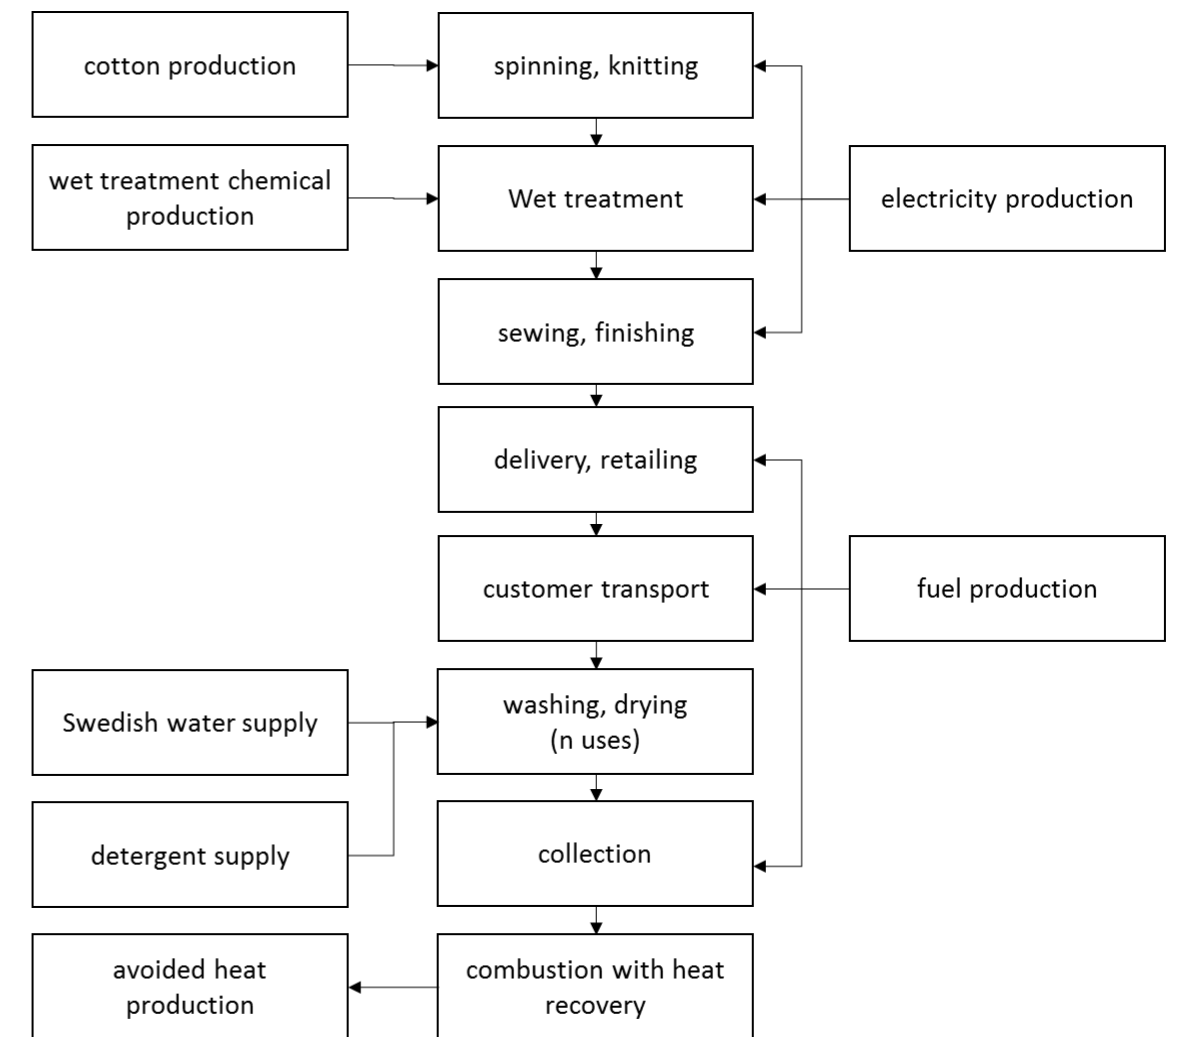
cotton production

spinning, knitting

wet treatment chemical production

Wet treatment

electricity production

sewing, finishing

delivery, retailing

customer transport

fuel production

Swedish water supply

washing, drying (n uses)

detergent supply

collection

avoided heat production

combustion with heat recovery